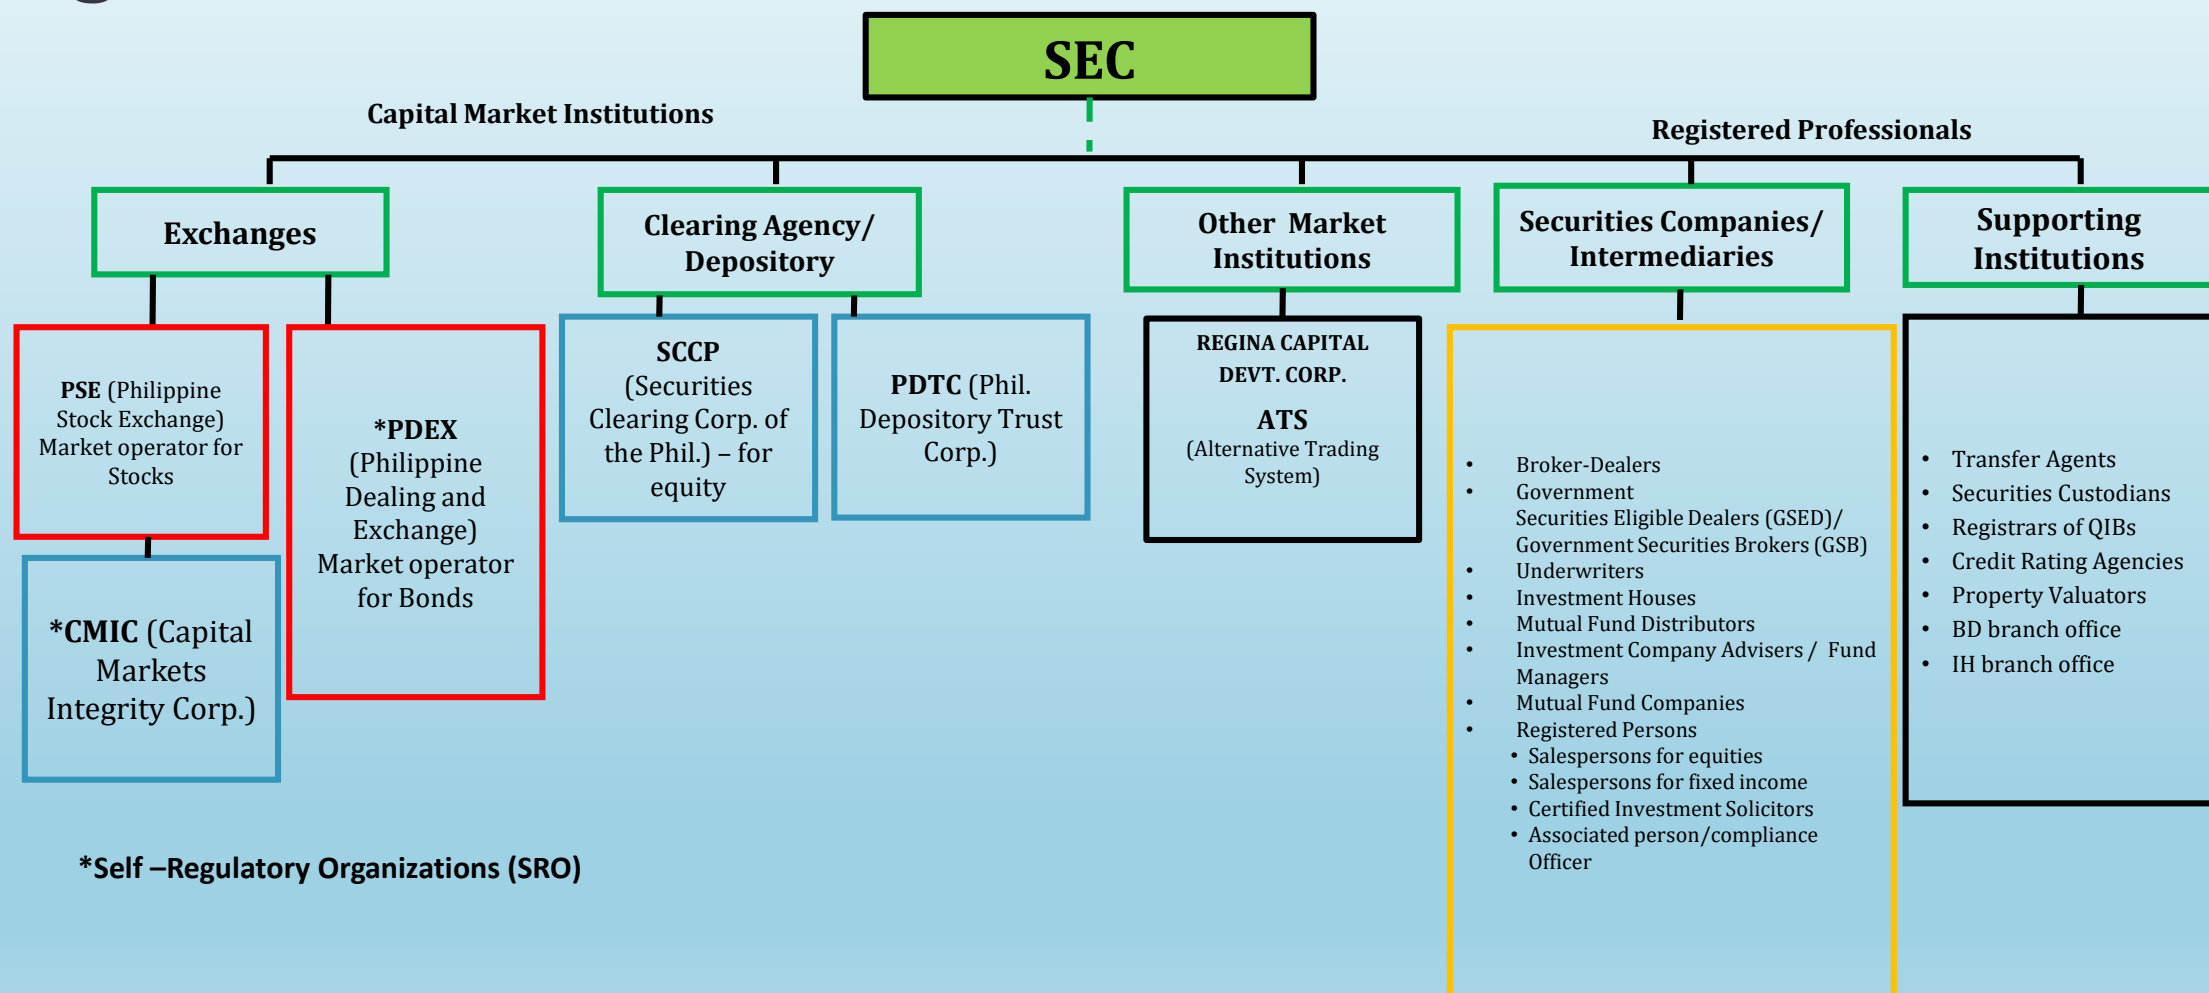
SEC

Capital Market Institutions

Registered Professionals

Exchanges

Clearing Agency/ Depository

Other Market Institutions

Securities Companies/ Intermediaries

Supporting Institutions

PSE (Philippine Stock Exchange) Market operator for Stocks

*PDEX (Philippine Dealing and Exchange) Market operator for Bonds

*CMIC (Capital Markets Integrity Corp.)

SCCP (Securities Clearing Corp. of the Phil.) – for equity

PDTC (Phil. Depository Trust Corp.)

REGINA CAPITAL DEVT. CORP.

ATS (Alternative Trading System)

- Broker-Dealers
- Government Securities Eligible Dealers (GSED)/ Government Securities Brokers (GSB)
- Underwriters
- Investment Houses
- Mutual Fund Distributors
- Investment Company Advisers / Fund Managers
- Mutual Fund Companies
- Registered Persons
  - Salespersons for equities
  - Salespersons for fixed income
  - Certified Investment Solicitors
  - Associated person/compliance Officer

- Transfer Agents
- Securities Custodians
- Registrars of QIBs
- Credit Rating Agencies
- Property Valuators
- BD branch office
- IH branch office

*Self –Regulatory Organizations (SRO)